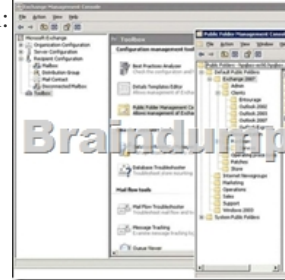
Exchange Management Console
File Action View Help
Microsoft Exchange
Organization Configuration
Server Configuration
Recipient Configuration
Mailbox
Distribution Group
Mail Contact
Disconnected Mailbox
Toolbox
Toolbox
Configuration management tools
Best Practices Analyzer
Check the configuration and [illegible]
Details Templates Editor
Allows management of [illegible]
Public Folder Management Co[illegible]
Allows management of Exchange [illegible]
Database Troubleshooter
Mail flow tools
Mail Flow Troubleshooter
Message Tracking
Queue Viewer
Public Folder Management Console
File Action View Window Help
Public Folders - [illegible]
Default Public Folders
Exchange 2007
Admin
Clients
Entourage
Outlook 2000
Outlook 2003
Outlook 2007
Operating prose
Patches
Store
Internet Newsgroups
Marketing
Operations
Sales
Support
Windows 2003
System Public Folders
Braindump